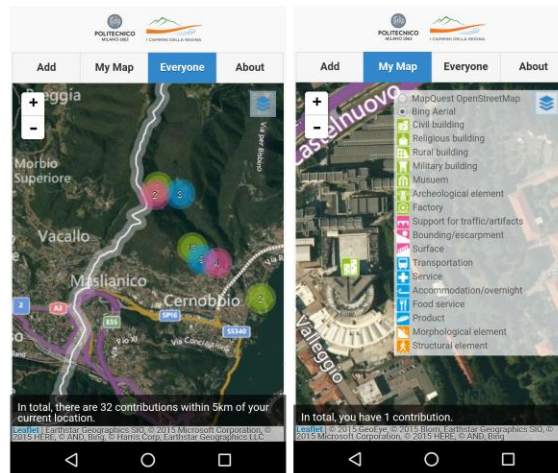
POLITECNICO MILANO 1863 | I CAMMINI DELLA REGINA

Add | My Map | Everyone | About

+
-

Breggia
Morbio Superiore
Vacallo
Maslianico
Cernobbio
Via per Brunate
Via per Bisbino
2
A2
E35
SP16
SS340
Pio XI
Via Conciliazione
3
3
3
2
2
2

In total, there are 32 contributions within 5km of your current location.

Leaflet | Earthstar Geographics SIO, © 2015 Microsoft Corporation, © 2015 HERE, © AND, Bing, © Harris Corp, Earthstar Geographics LLC

POLITECNICO MILANO 1863 | I CAMMINI DELLA REGINA

Add | My Map | Everyone | About

+
-

Castelnuovo
Valleggio

MapQuest OpenStreetMap
Bing Aerial
Civil building
Religious building
Rural building
Military building
Musuem
Archeological element
Factory
Support for traffic/artifacts
Bounding/escarpment
Surface
Transportation
Service
Accommodation/overnight
Food service
Product
Morphological element
Structural element

In total, you have 1 contribution.

Leaflet | © 2015 GeoEye, © 2015 Blom, Earthstar Geographics SIO, © 2015 Microsoft Corporation, © 2015 HERE, © AND, Bing